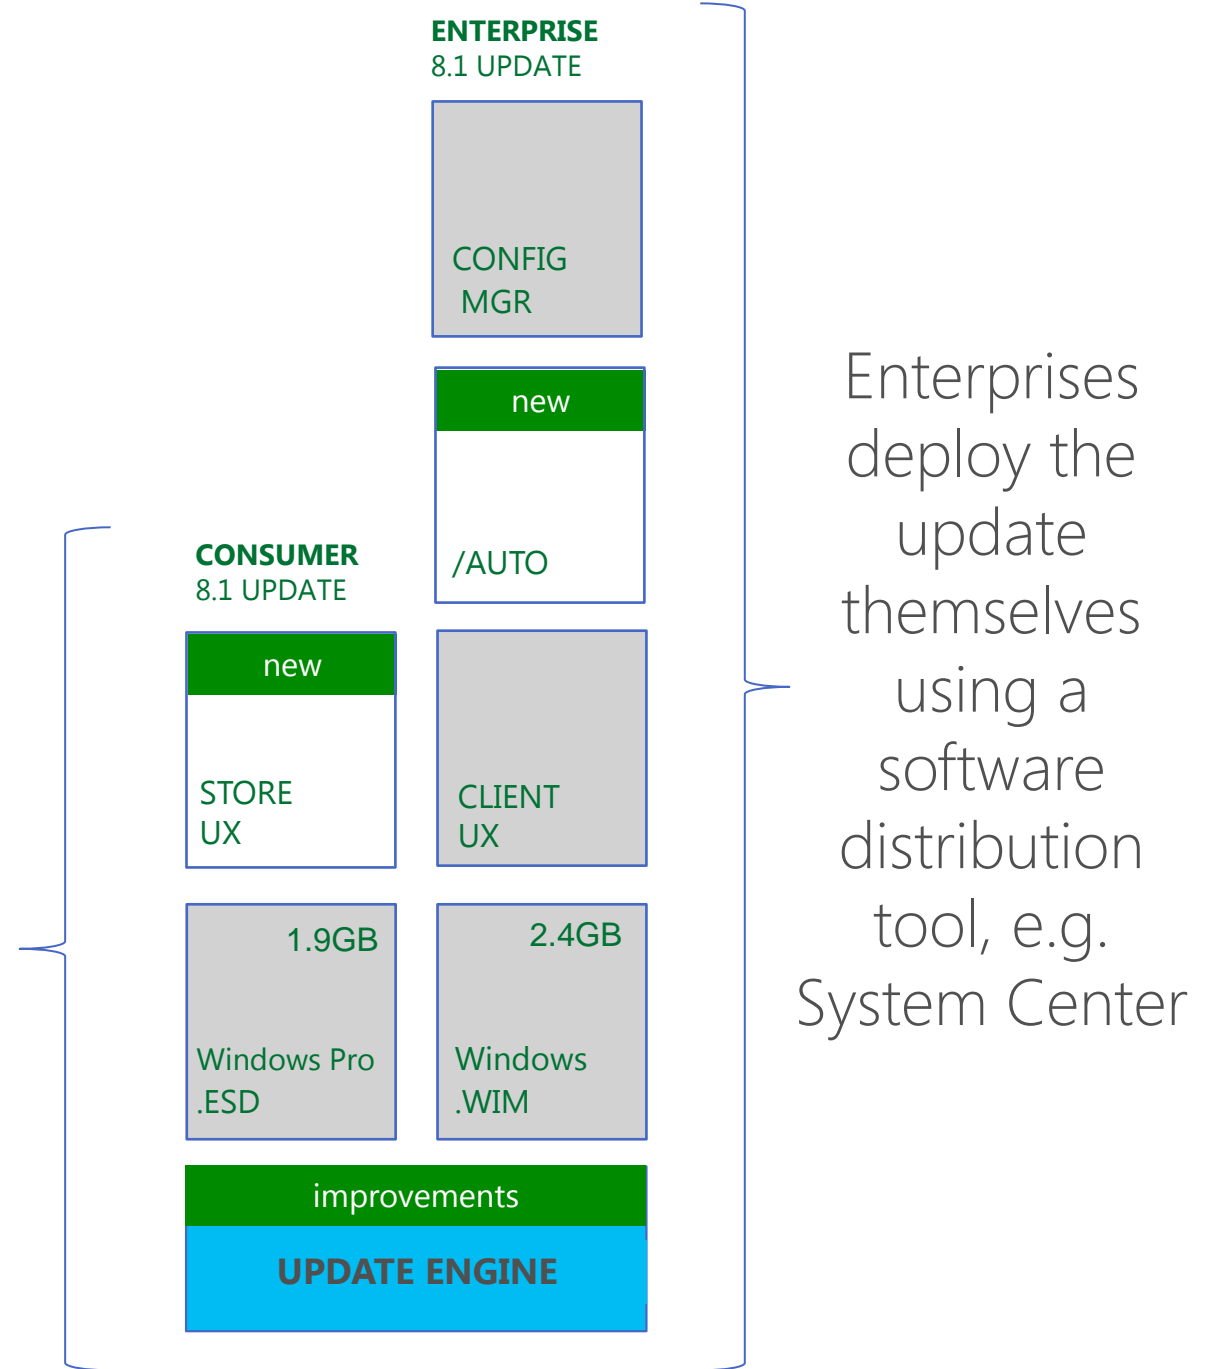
ENTERPRISE
8.1 UPDATE

CONFIG
MGR

new

/AUTO

CONSUMER
8.1 UPDATE

new

STORE
UX

CLIENT
UX

1.9GB

Windows Pro
.ESD

2.4GB

Windows
.WIM

improvements

UPDATE ENGINE

Enterprises deploy the update themselves using a software distribution tool, e.g. System Center